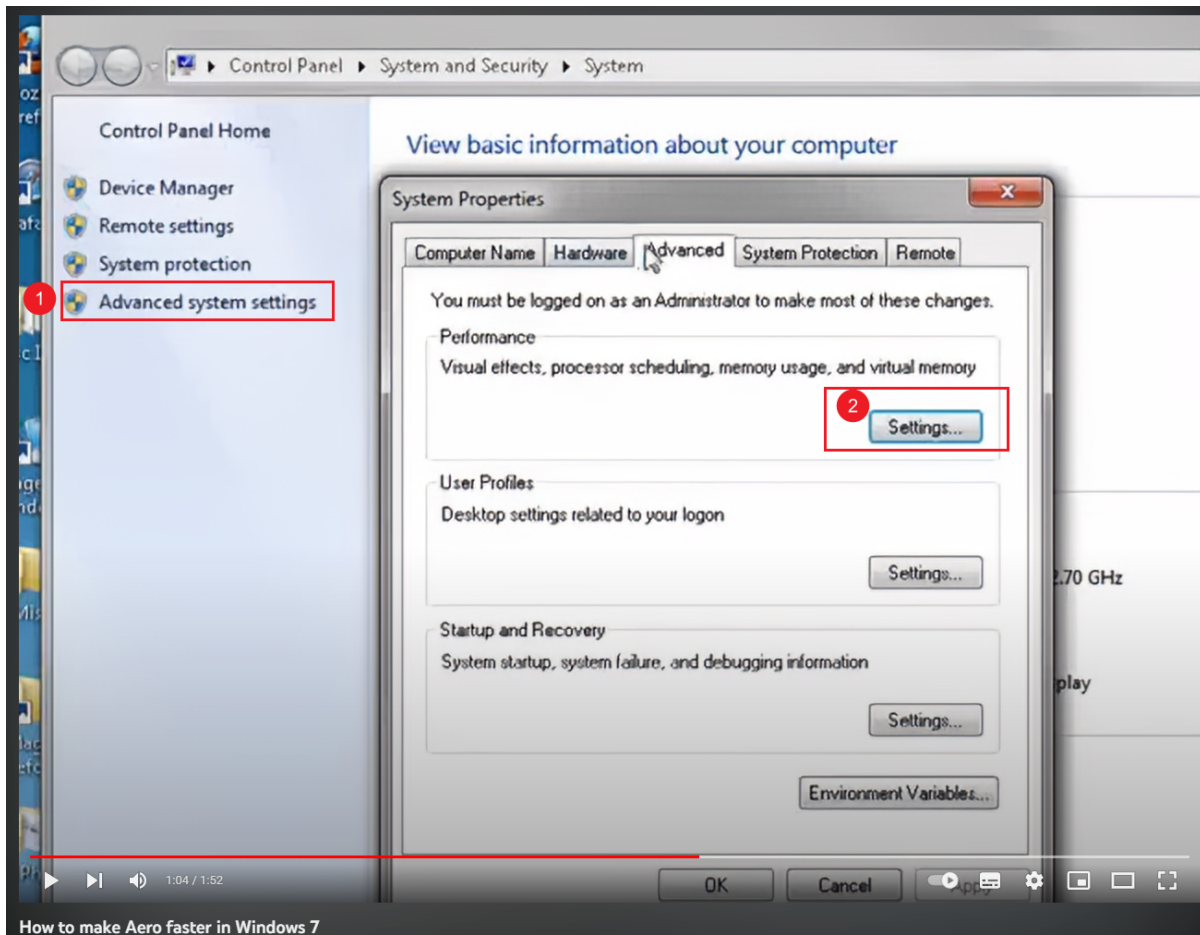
Control Panel ▸ System and Security ▸ System

Control Panel Home

Device Manager
Remote settings
System protection
1 Advanced system settings

View basic information about your computer

System Properties

Computer Name | Hardware | Advanced | System Protection | Remote

You must be logged on as an Administrator to make most of these changes.

Performance
Visual effects, processor scheduling, memory usage, and virtual memory
2 Settings...

User Profiles
Desktop settings related to your logon
Settings...

Startup and Recovery
System startup, system failure, and debugging information
Settings...

Environment Variables...

OK Cancel Apply

2.70 GHz
play

1:04 / 1:52

How to make Aero faster in Windows 7